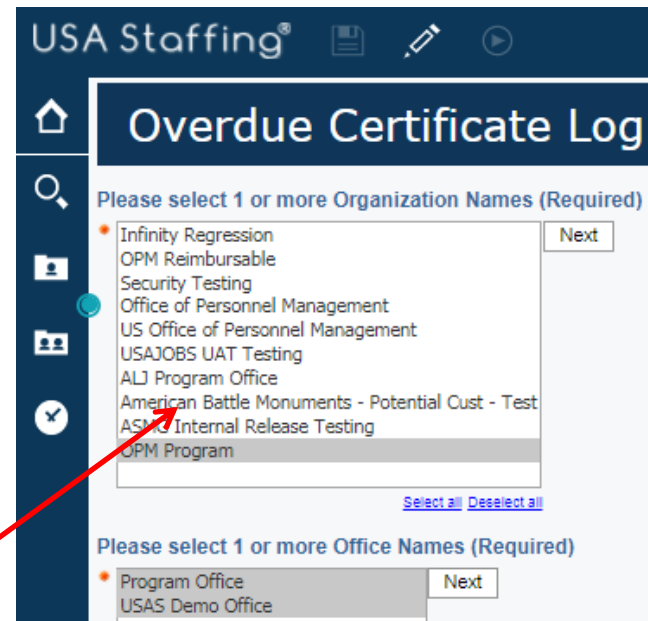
USA Staffing®

Overdue Certificate Log

Please select 1 or more Organization Names (Required)

*
Infinity Regression
OPM Reimbursable
Security Testing
Office of Personnel Management
US Office of Personnel Management
USAJOBS UAT Testing
ALJ Program Office
American Battle Monuments - Potential Cust - Test
ASM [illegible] Internal Release Testing
OPM Program

Next

Select all Deselect all

Please select 1 or more Office Names (Required)

*
Program Office
USAS Demo Office

Next